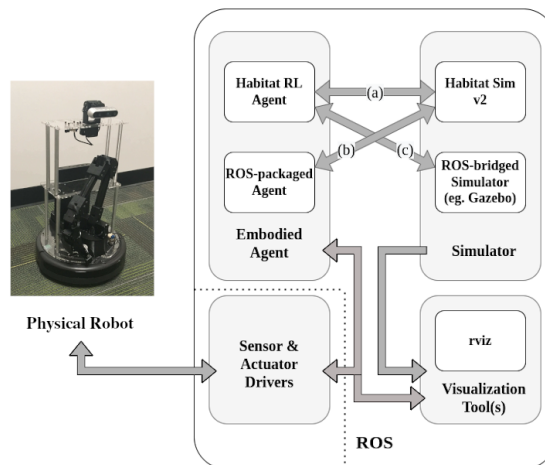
Habitat RL Agent

(a)

Habitat Sim v2

(b)

(c)

ROS-packaged Agent

ROS-bridged Simulator (eg. Gazebo)

Embodied Agent

Simulator

Physical Robot

Sensor & Actuator Drivers

rviz

Visualization Tool(s)

ROS